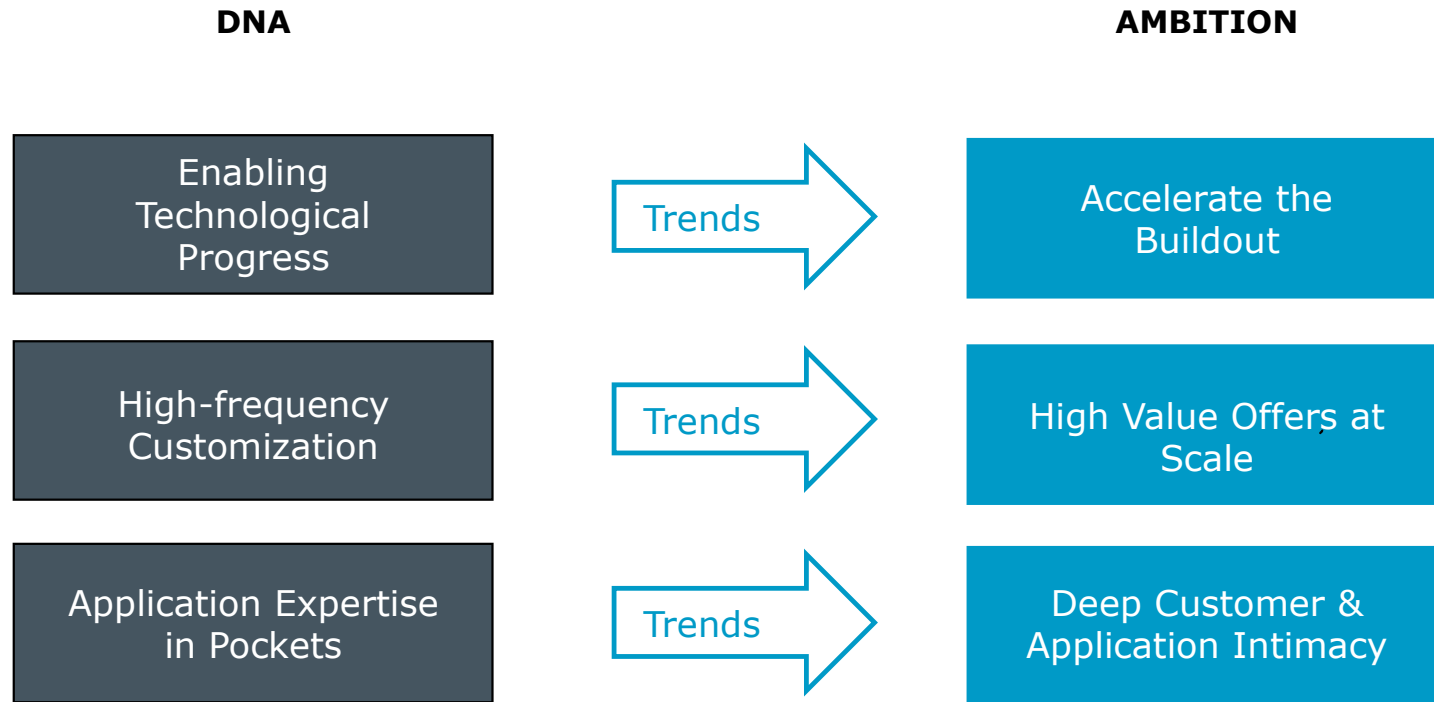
DNA

AMBITION

Enabling Technological Progress

Trends

Accelerate the Buildout

High-frequency Customization

Trends

High Value Offers at Scale

Application Expertise in Pockets

Trends

Deep Customer & Application Intimacy